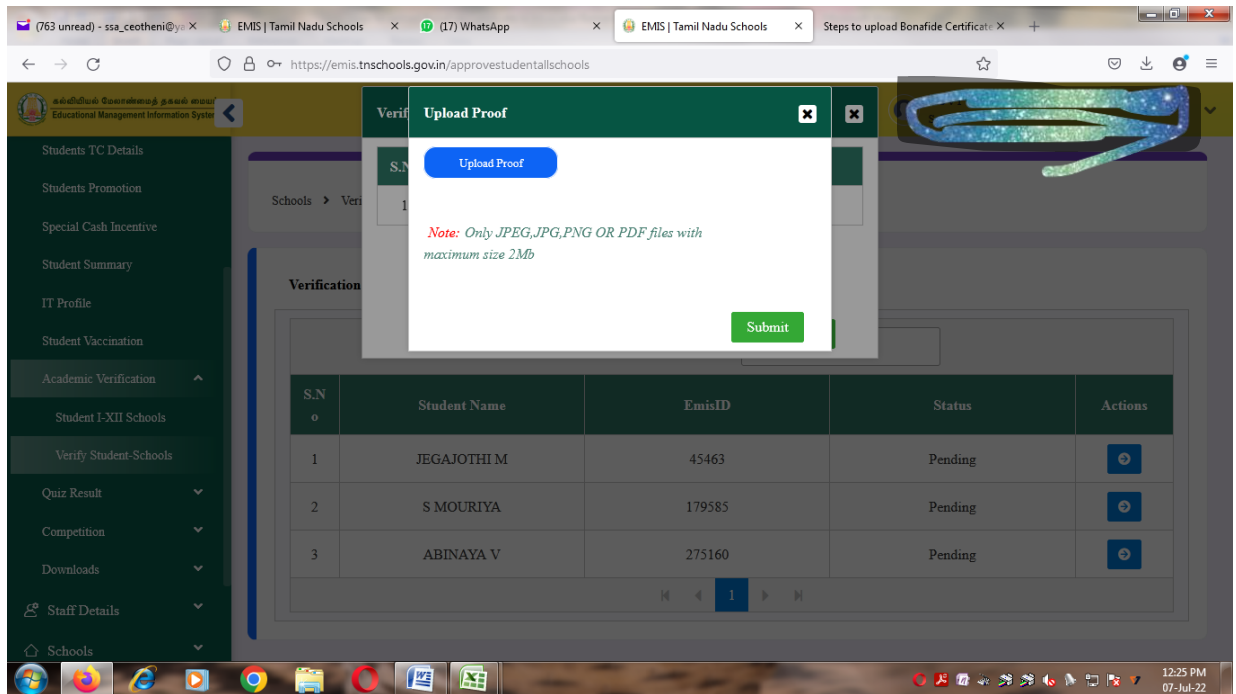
(763 unread) - ssa_ceotheni@y ×
EMIS | Tamil Nadu Schools ×
(17) WhatsApp ×
EMIS | Tamil Nadu Schools ×
Steps to upload Bonafide Certificate ×

https://emis.tnschools.gov.in/approvestudentallschools

கல்வியியல் மேலாண்மைத் தகவல் மைய
Educational Management Information Syste

Students TC Details
Students Promotion
Special Cash Incentive
Student Summary
IT Profile
Student Vaccination
Academic Verification
Student I-XII Schools
Verify Student-Schools
Quiz Result
Competition
Downloads
Staff Details
Schools

Schools > Veri

Verification

Verif
S.N
1

Upload Proof

Upload Proof

Note: Only JPEG,JPG,PNG OR PDF files with maximum size 2Mb

Submit

| S.No | Student Name | EmisID | Status | Actions |
|---|---|---|---|---|
| 1 | JEGAJOTHI M | 45463 | Pending | |
| 2 | S MOURIYA | 179585 | Pending | |
| 3 | ABINAYA V | 275160 | Pending | |

1

12:25 PM
07-Jul-22